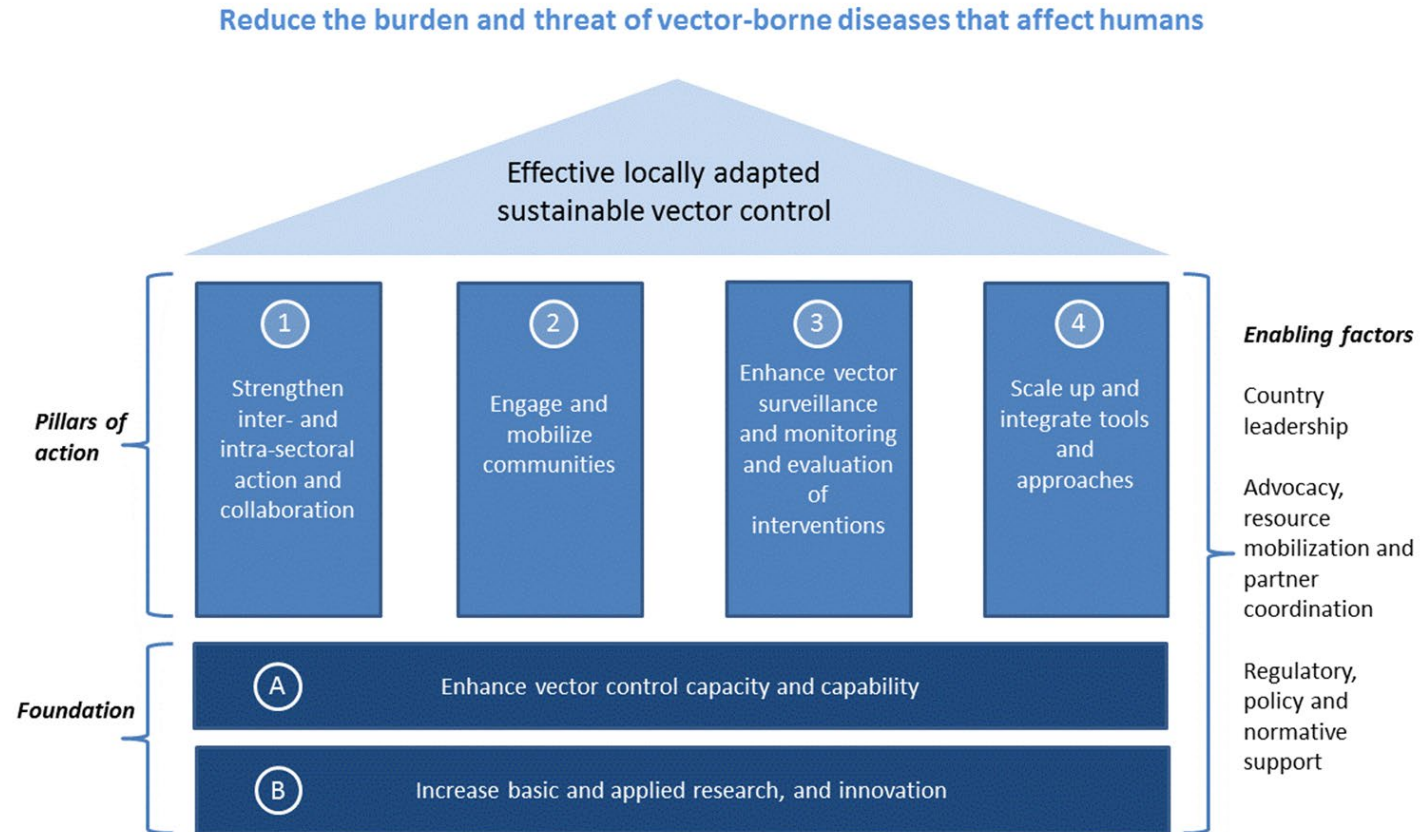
Reduce the burden and threat of vector-borne diseases that affect humans

Effective locally adapted sustainable vector control

Pillars of action

1
Strengthen inter- and intra-sectoral action and collaboration

2
Engage and mobilize communities

3
Enhance vector surveillance and monitoring and evaluation of interventions

4
Scale up and integrate tools and approaches

Foundation

A Enhance vector control capacity and capability

B Increase basic and applied research, and innovation

Enabling factors

Country leadership

Advocacy, resource mobilization and partner coordination

Regulatory, policy and normative support